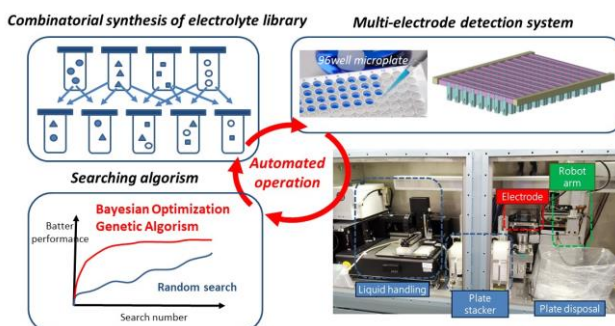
Combinatorial synthesis of electrolyte library

Multi-electrode detection system

96well microplate

Automated operation

Searching algorism

Batter performance

Bayesian Optimization
Genetic Algorism

Random search

Search number

Electrode

Robot arm

Liquid handling

Plate stacker

Plate disposal